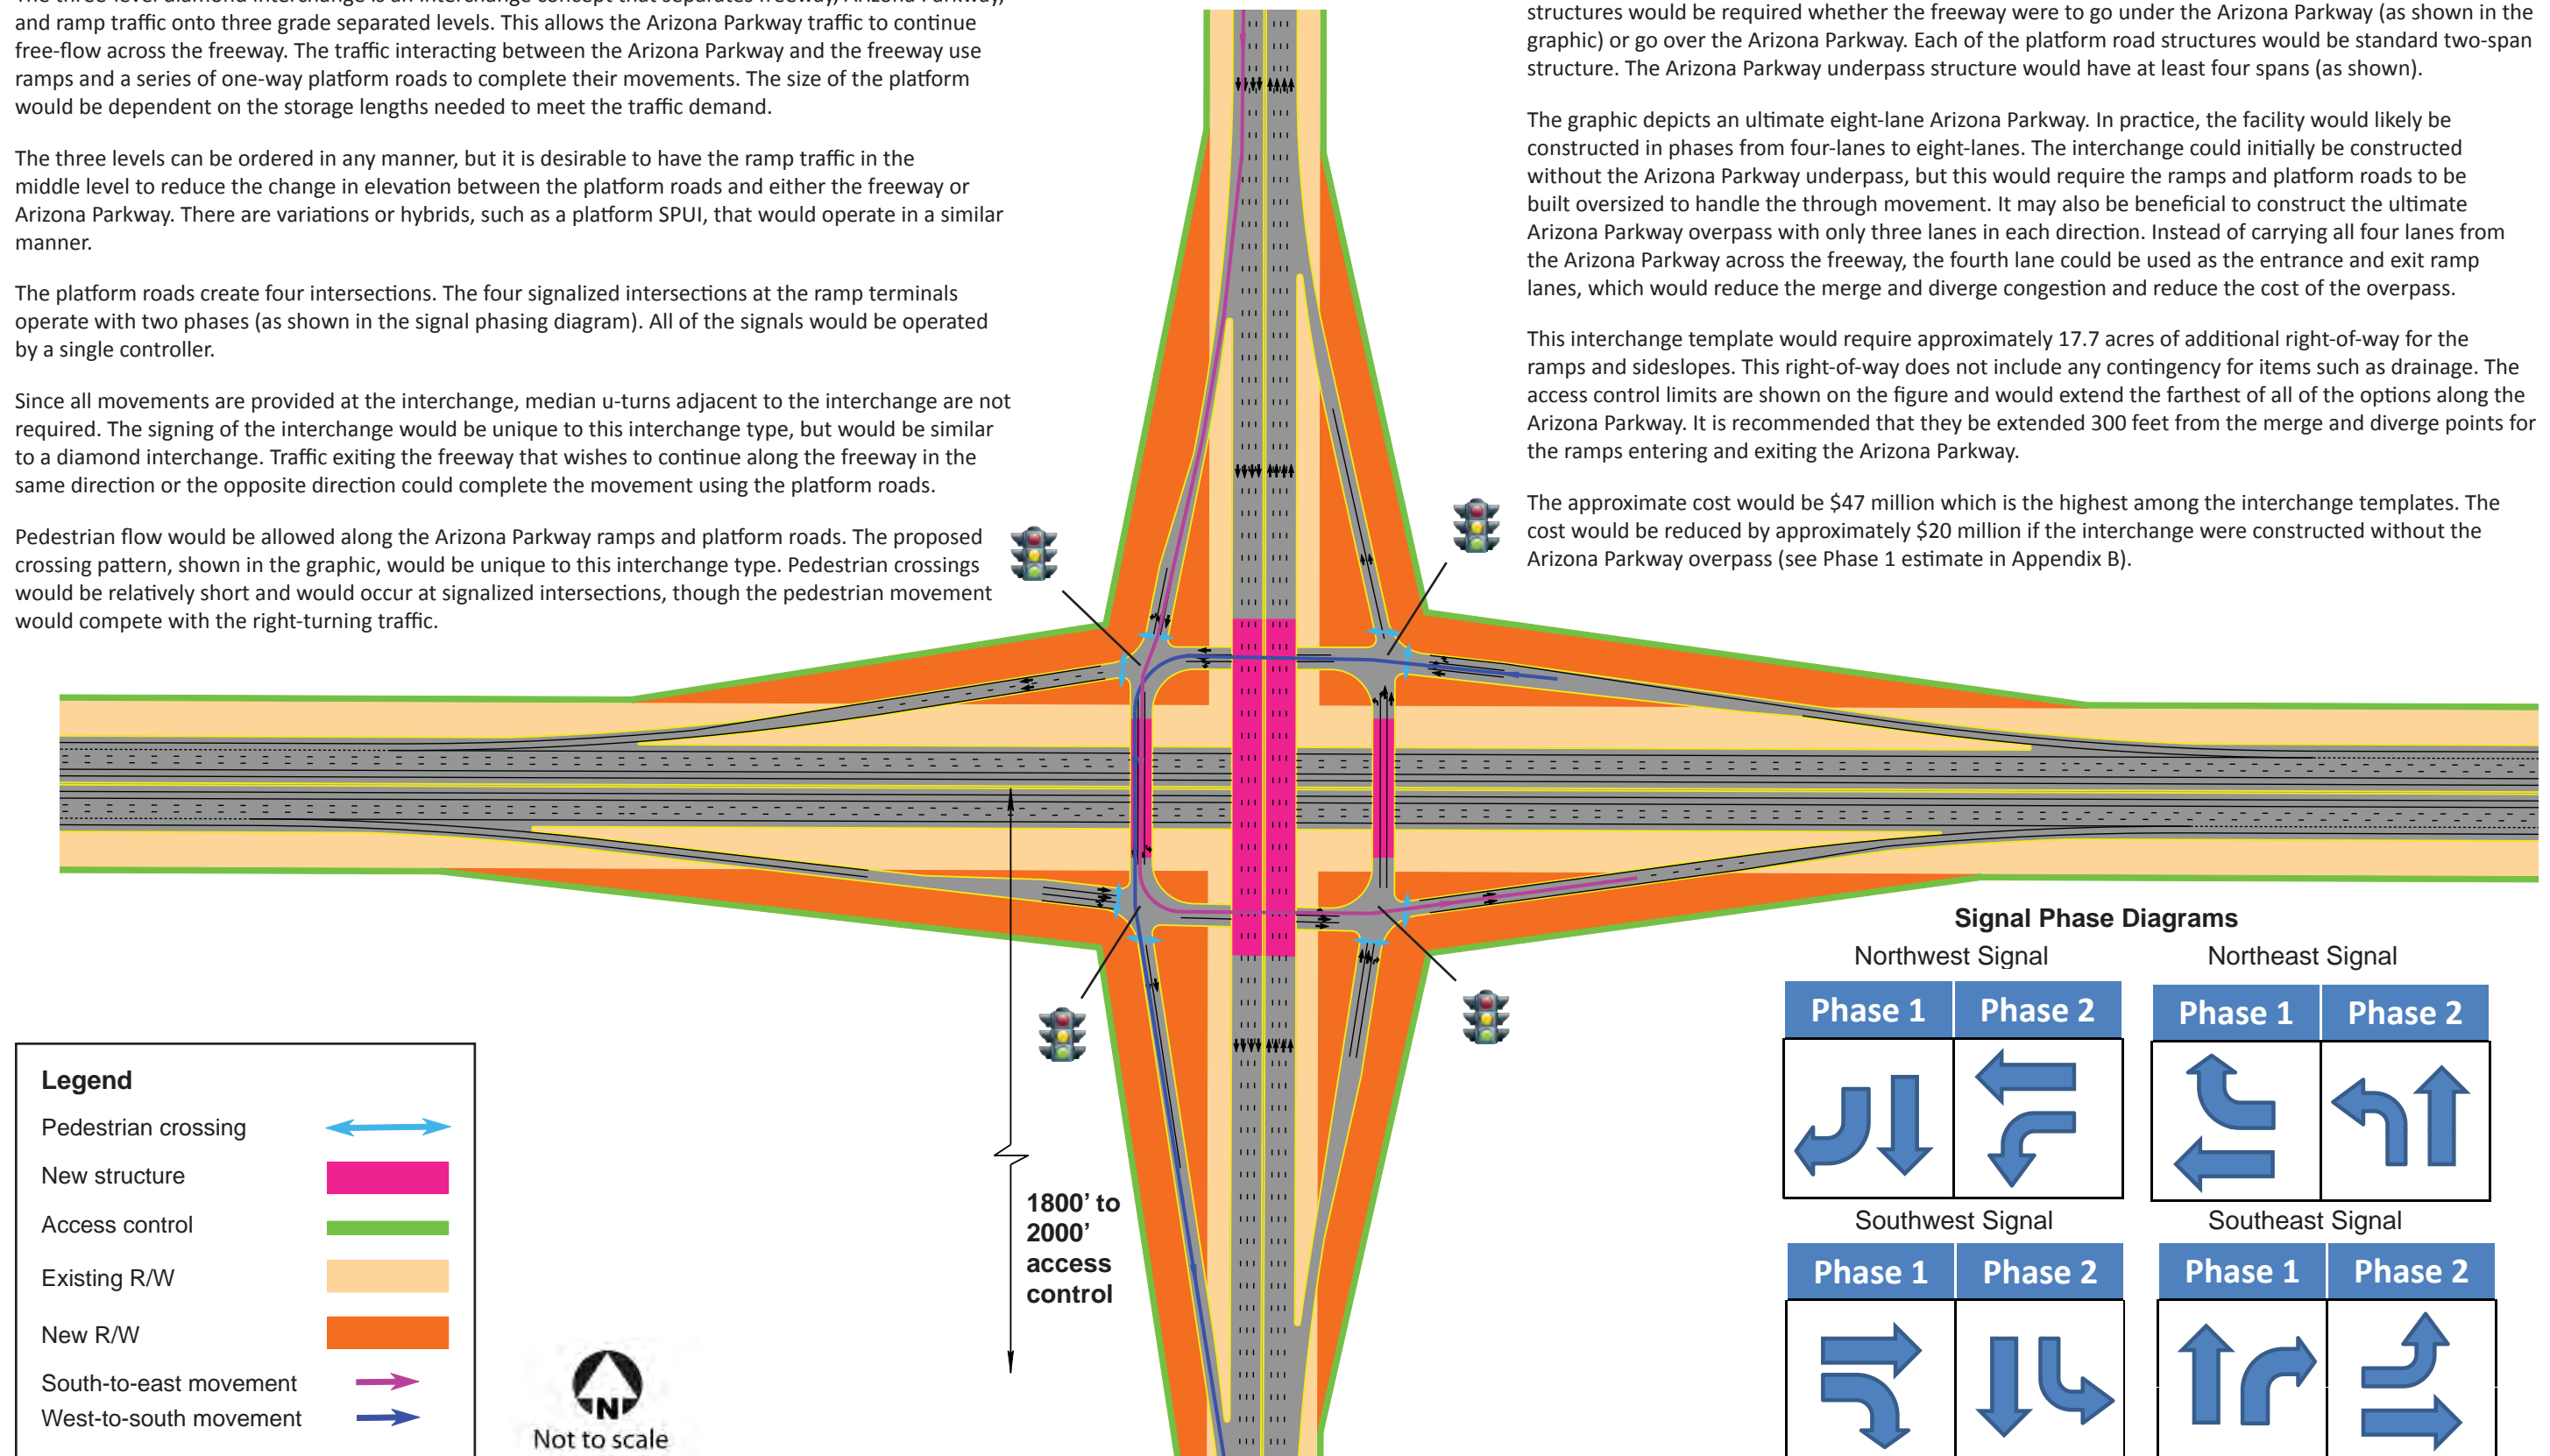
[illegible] and ramp traffic onto three grade separated levels. This allows the Arizona Parkway traffic to continue free-flow across the freeway. The traffic interacting between the Arizona Parkway and the freeway use ramps and a series of one-way platform roads to complete their movements. The size of the platform would be dependent on the storage lengths needed to meet the traffic demand.

The three levels can be ordered in any manner, but it is desirable to have the ramp traffic in the middle level to reduce the change in elevation between the platform roads and either the freeway or Arizona Parkway. There are variations or hybrids, such as a platform SPUI, that would operate in a similar manner.

The platform roads create four intersections. The four signalized intersections at the ramp terminals operate with two phases (as shown in the signal phasing diagram). All of the signals would be operated by a single controller.

Since all movements are provided at the interchange, median u-turns adjacent to the interchange are not required. The signing of the interchange would be unique to this interchange type, but would be similar to a diamond interchange. Traffic exiting the freeway that wishes to continue along the freeway in the same direction or the opposite direction could complete the movement using the platform roads.

Pedestrian flow would be allowed along the Arizona Parkway ramps and platform roads. The proposed crossing pattern, shown in the graphic, would be unique to this interchange type. Pedestrian crossings would be relatively short and would occur at signalized intersections, though the pedestrian movement would compete with the right-turning traffic.

structures would be required whether the freeway were to go under the Arizona Parkway (as shown in the graphic) or go over the Arizona Parkway. Each of the platform road structures would be standard two-span structure. The Arizona Parkway underpass structure would have at least four spans (as shown).

The graphic depicts an ultimate eight-lane Arizona Parkway. In practice, the facility would likely be constructed in phases from four-lanes to eight-lanes. The interchange could initially be constructed without the Arizona Parkway underpass, but this would require the ramps and platform roads to be built oversized to handle the through movement. It may also be beneficial to construct the ultimate Arizona Parkway overpass with only three lanes in each direction. Instead of carrying all four lanes from the Arizona Parkway across the freeway, the fourth lane could be used as the entrance and exit ramp lanes, which would reduce the merge and diverge congestion and reduce the cost of the overpass.

This interchange template would require approximately 17.7 acres of additional right-of-way for the ramps and sideslopes. This right-of-way does not include any contingency for items such as drainage. The access control limits are shown on the figure and would extend the farthest of all of the options along the Arizona Parkway. It is recommended that they be extended 300 feet from the merge and diverge points for the ramps entering and exiting the Arizona Parkway.

The approximate cost would be $47 million which is the highest among the interchange templates. The cost would be reduced by approximately $20 million if the interchange were constructed without the Arizona Parkway overpass (see Phase 1 estimate in Appendix B).

1800’ to 2000’ access control

Legend
Pedestrian crossing
New structure
Access control
Existing R/W
New R/W
South-to-east movement
West-to-south movement

N
Not to scale

Signal Phase Diagrams
Northwest Signal
Phase 1 Phase 2
Northeast Signal
Phase 1 Phase 2
Southwest Signal
Phase 1 Phase 2
Southeast Signal
Phase 1 Phase 2